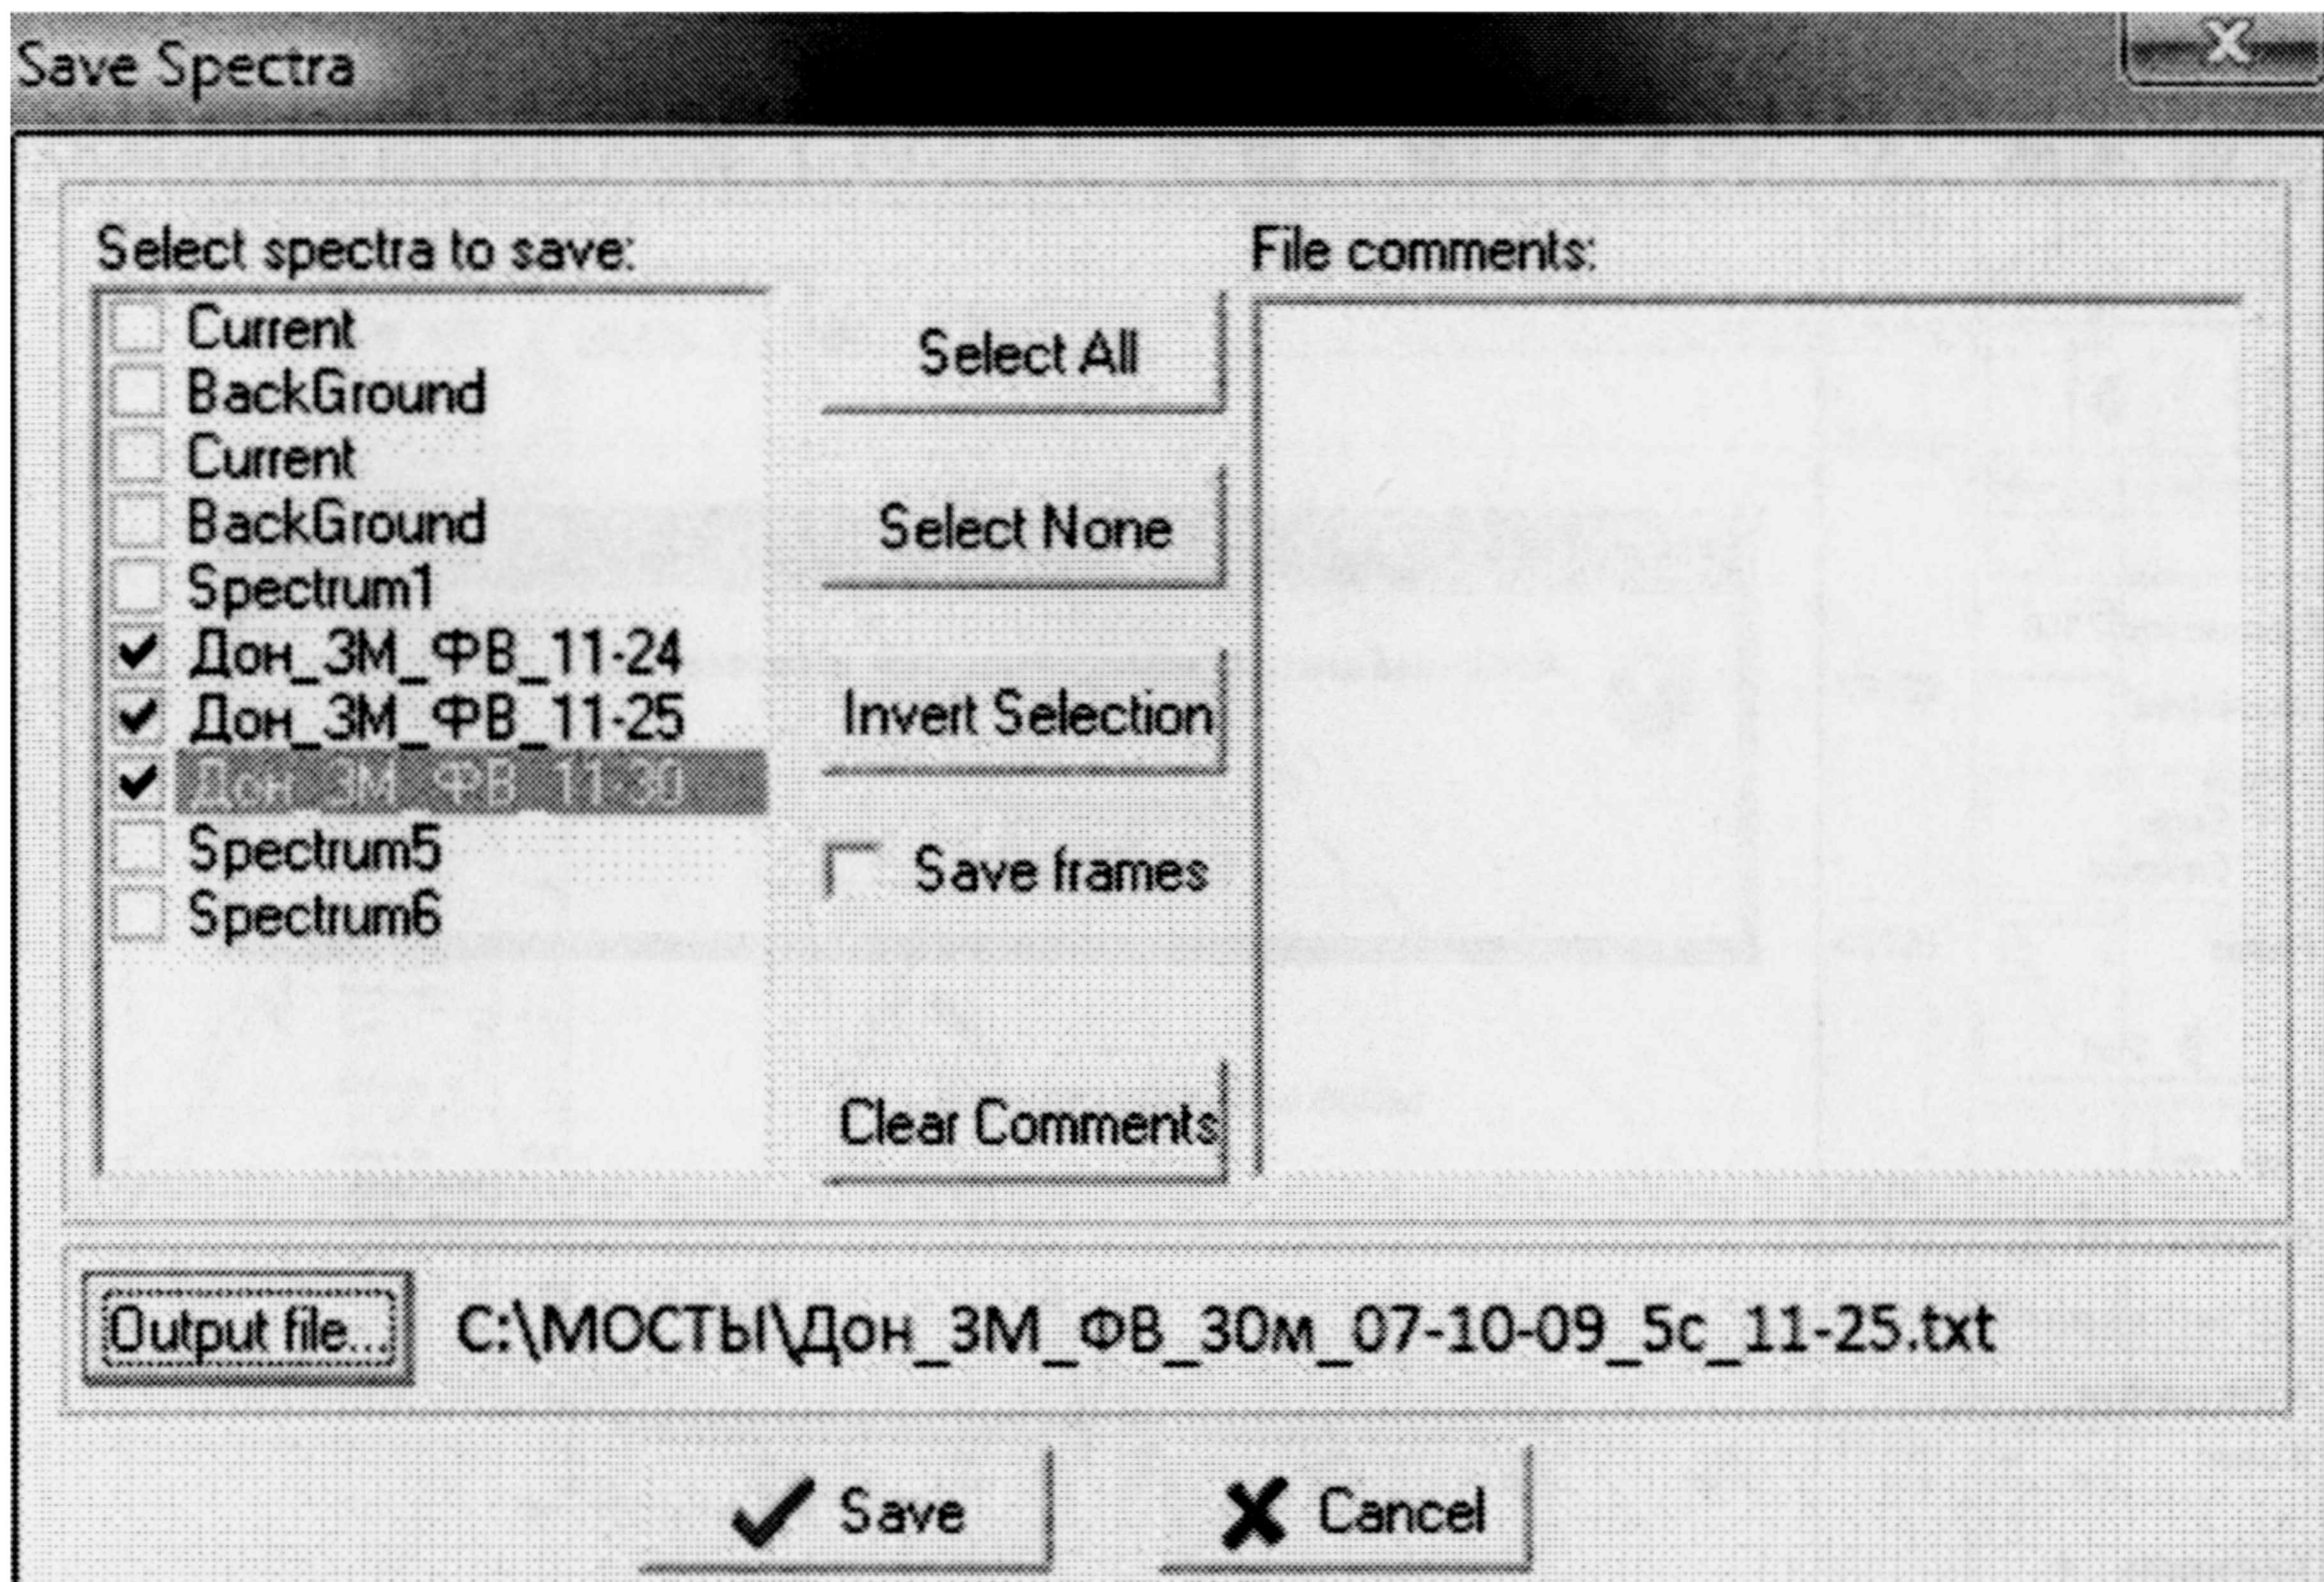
Save Spectra

X

Select spectra to save:

Current
BackGround
Current
BackGround
Spectrum1
Дон_3М_ФВ_11-24
Дон_3М_ФВ_11-25
Дон_3М_ФВ_11-30
Spectrum5
Spectrum6

Select All

Select None

Invert Selection

Save frames

Clear Comments

File comments:

Output file...

C:\МОСТЫ\Дон_3М_ФВ_30м_07-10-09_5с_11-25.txt

Save

Cancel